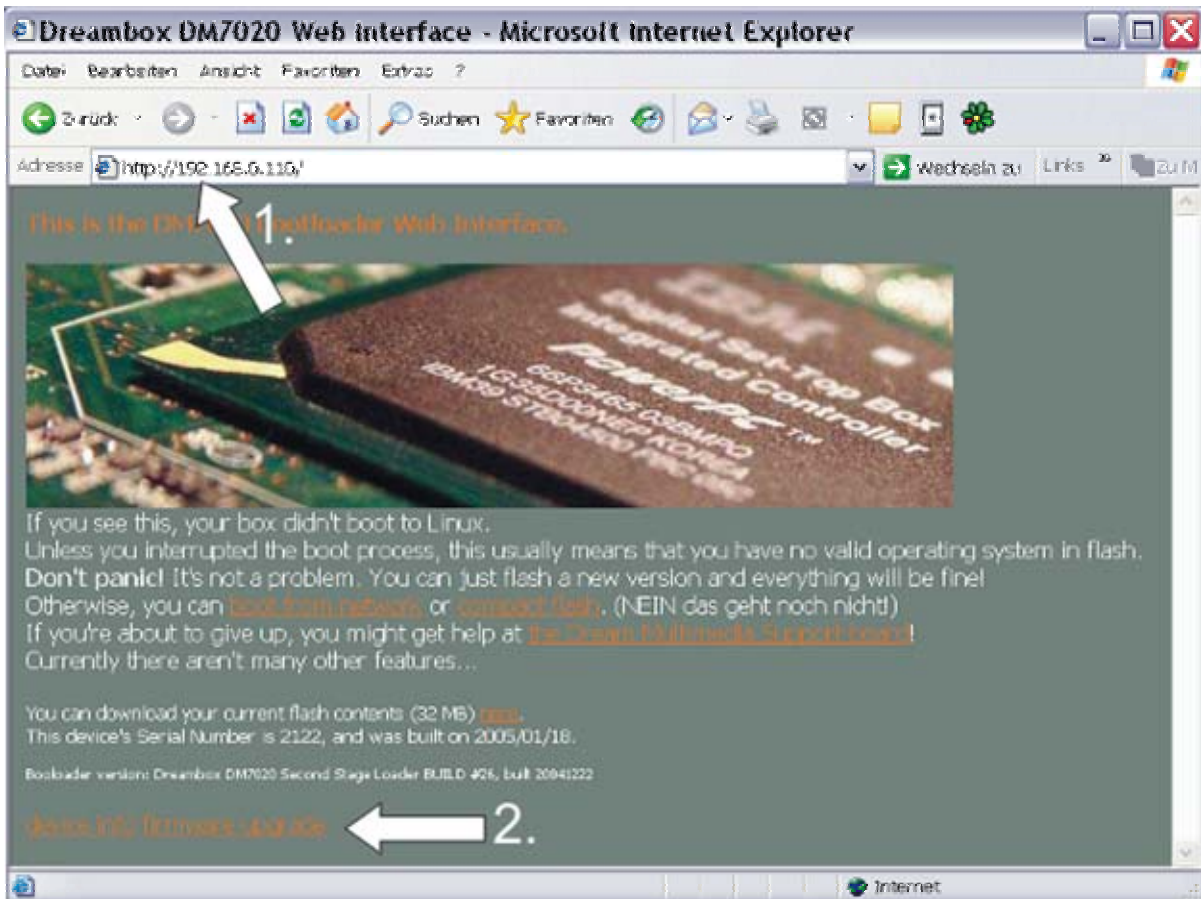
Dreambox DM7020 Web Interface - Microsoft Internet Explorer

Datei Bearbeiten Ansicht Favoriten Extras ?

Zurück Suchen Favoriten

Adresse http://192.168.0.110/ Wechseln zu Links Zu M

This is the DM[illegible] bootloader Web Interface.

1.

IBM Digital Set-Top Box Integrated Controller PowerPC™ 6SP3465 0SBMPO 1G35D00NEP KOREA IBM39 STB04500 PBC 08C

If you see this, your box didn't boot to Linux.
Unless you interrupted the boot process, this usually means that you have no valid operating system in flash.
Don't panic! It's not a problem. You can just flash a new version and everything will be fine!
Otherwise, you can boot from network or compact flash. (NEIN das geht noch nicht!)
If you're about to give up, you might get help at the Dream Multimedia Supportboard!
Currently there aren't many other features...

You can download your current flash contents (32 MB) here.
This device's Serial Number is 2122, and was built on 2005/01/18.

Bootloader version: Dreambox DM7020 Second Stage Loader BUILD #26, built 20041222

device info: firmware upgrade

2.

Internet